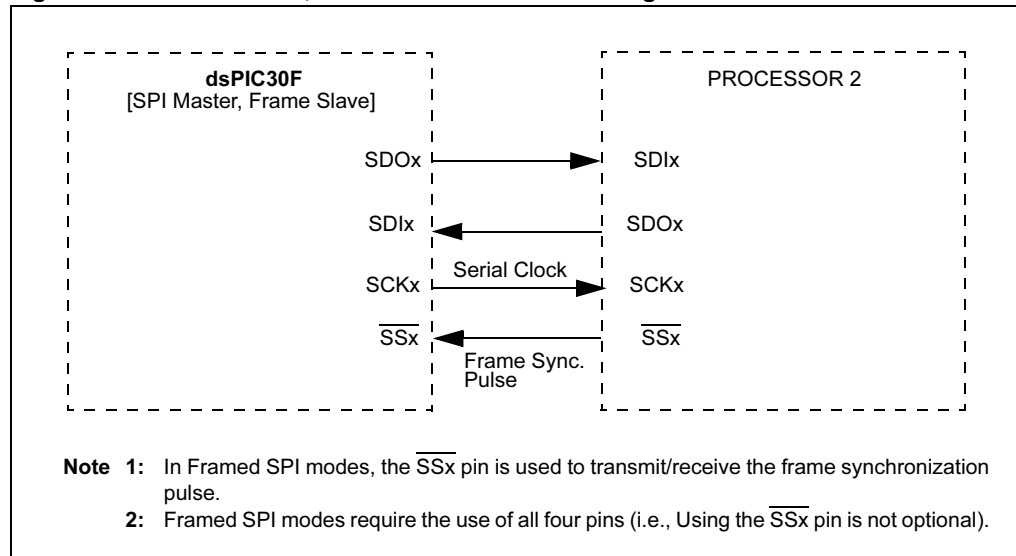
dsPIC30F
[SPI Master, Frame Slave]

PROCESSOR 2

SDOx

SDIx

SDIx

SDOx

Serial Clock

SCKx

SCKx

$\overline{SSx}$

$\overline{SSx}$

Frame Sync. Pulse

Note 1: In Framed SPI modes, the $\overline{SSx}$ pin is used to transmit/receive the frame synchronization pulse.

2: Framed SPI modes require the use of all four pins (i.e., Using the $\overline{SSx}$ pin is not optional).